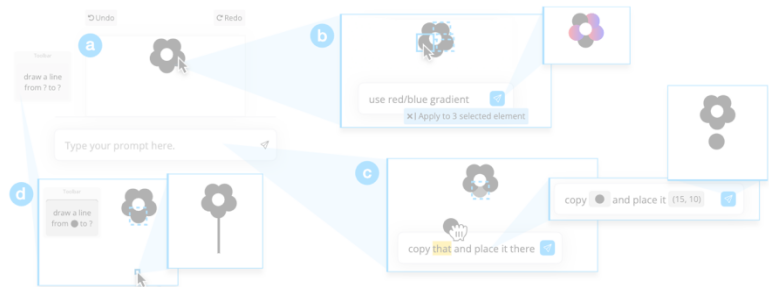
Undo

Redo

a

Toolbar

draw a line from ? to ?

Type your prompt here.

b

use red/blue gradient

✖ | Apply to 3 selected element

c

copy that and place it there

copy and place it (15, 10)

d

Toolbar

draw a line from to ?